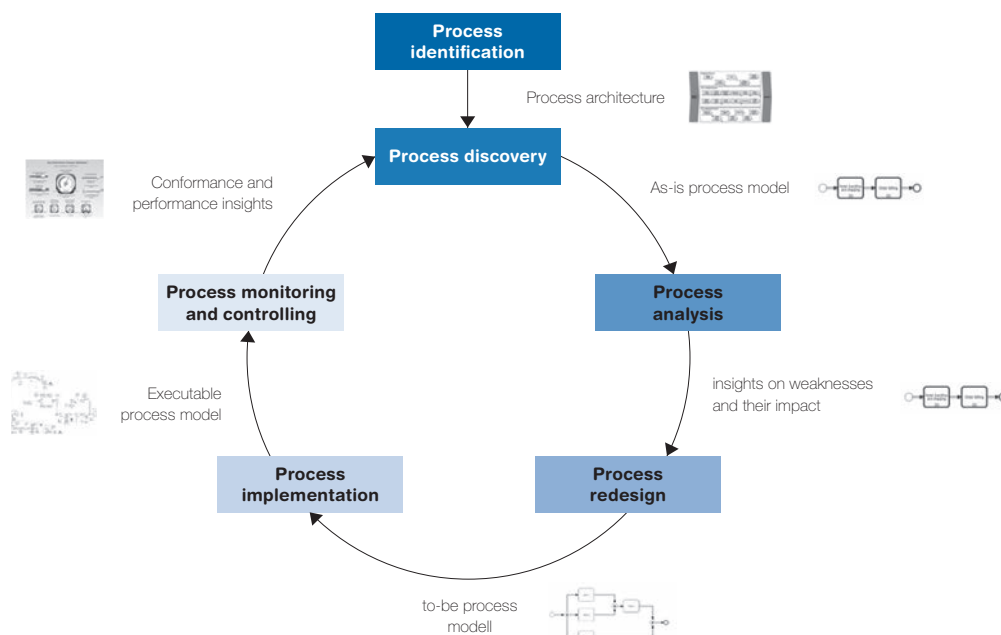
Process identification

Process architecture

Process discovery

Conformance and performance insights

As-is process model

Process monitoring and controlling

Process analysis

Executable process model

insights on weaknesses and their impact

Process implementation

Process redesign

to-be process modell